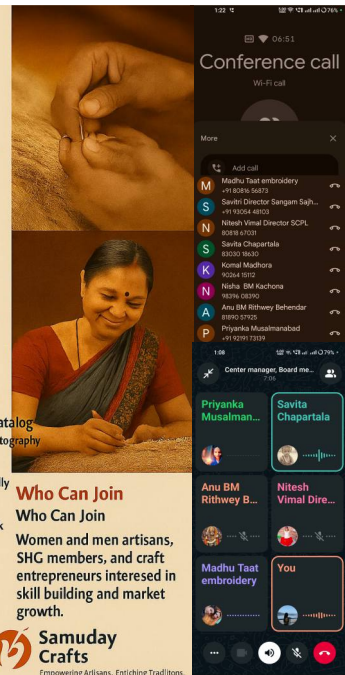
1:22
76%
06:51
Conference call
Wi-Fi call
More
Add call
M Madhu Taat embroidery +91 80816 56873
S Savitri Director Sangam Sajh... +91 93054 48103
N Nitesh Vimal Director SCPL 90818 67031
S Savita Chapartala 83030 18630
K Komal Madhora 90264 15112
N Nisha BM Kachona 98396 08390
A Anu BM Rithwey Behendar 81890 57925
P Priyanka Musalmanabad +91 92191 73139

atalog
tography

ly
k

Who Can Join
Who Can Join
Women and men artisans, SHG members, and craft entrepreneurs interesed in skill building and market growth.

Samuday Crafts
Empowering Artisans, Enriching Traditions

1:08
79%
Center manager, Board me...
7:06
Priyanka Musalman...
Savita Chapartala
Anu BM Rithwey B...
Nitesh Vimal Dire...
Madhu Taat embroidery
You